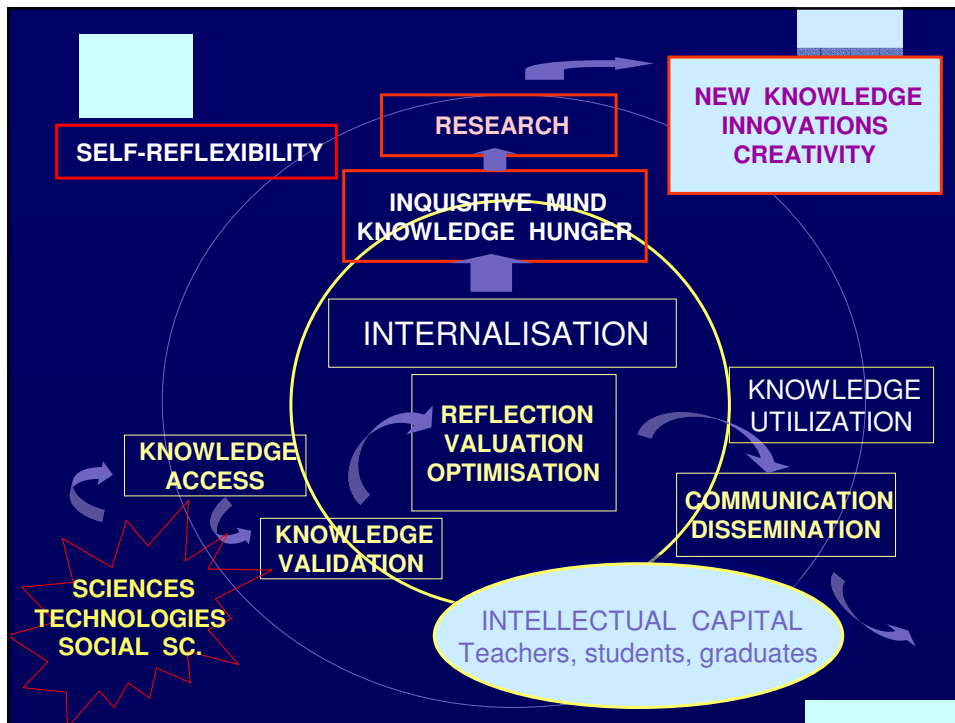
SELF-REFLEXIBILITY

RESEARCH

NEW KNOWLEDGE
INNOVATIONS
CREATIVITY

INQUISITIVE MIND
KNOWLEDGE HUNGER

INTERNALISATION

KNOWLEDGE
UTILIZATION

REFLECTION
VALUATION
OPTIMISATION

KNOWLEDGE
ACCESS

KNOWLEDGE
VALIDATION

COMMUNICATION
DISSEMINATION

SCIENCES
TECHNOLOGIES
SOCIAL SC.

INTELLECTUAL CAPITAL
Teachers, students, graduates